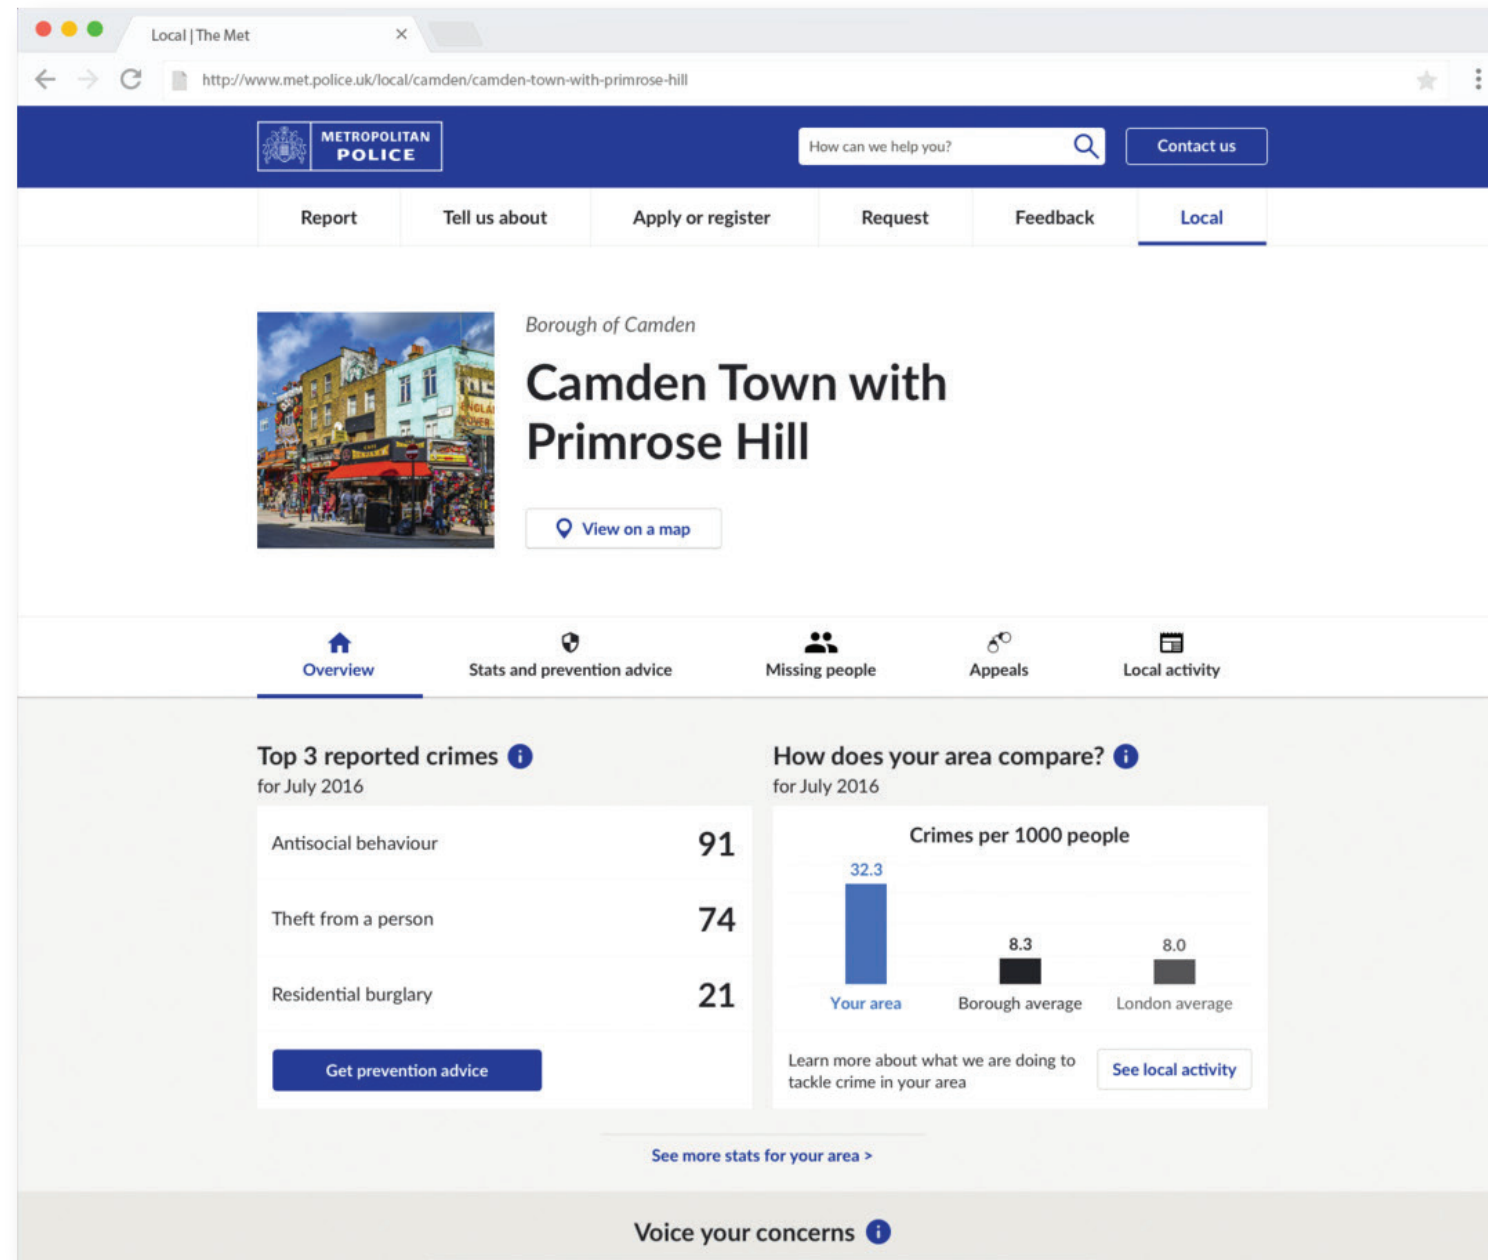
Local | The Met

http://www.met.police.uk/local/camden/camden-town-with-primrose-hill

METROPOLITAN POLICE

How can we help you?

Contact us

Report | Tell us about | Apply or register | Request | Feedback | Local

Borough of Camden

Camden Town with Primrose Hill

View on a map

Overview | Stats and prevention advice | Missing people | Appeals | Local activity

Top 3 reported crimes
for July 2016

| | |
|---|---|
| Antisocial behaviour | 91 |
| Theft from a person | 74 |
| Residential burglary | 21 |

Get prevention advice

How does your area compare?
for July 2016

Crimes per 1000 people

32.3
Your area

8.3
Borough average

8.0
London average

Learn more about what we are doing to tackle crime in your area

See local activity

See more stats for your area >

Voice your concerns